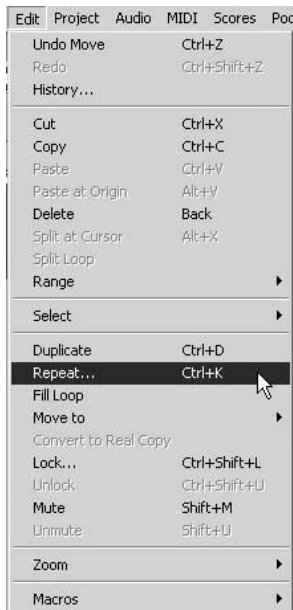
Edit Project Audio MIDI Scores Poo

Undo Move Ctrl+Z
Redo Ctrl+Shift+Z
History...

Cut Ctrl+X
Copy Ctrl+C
Paste Ctrl+V
Paste at Origin Alt+V
Delete Back
Split at Cursor Alt+X
Split Loop
Range

Select

Duplicate Ctrl+D
Repeat... Ctrl+K
Fill Loop
Move to
Convert to Real Copy
Lock... Ctrl+Shift+L
Unlock Ctrl+Shift+U
Mute Shift+M
Unmute Shift+U

Zoom

Macros